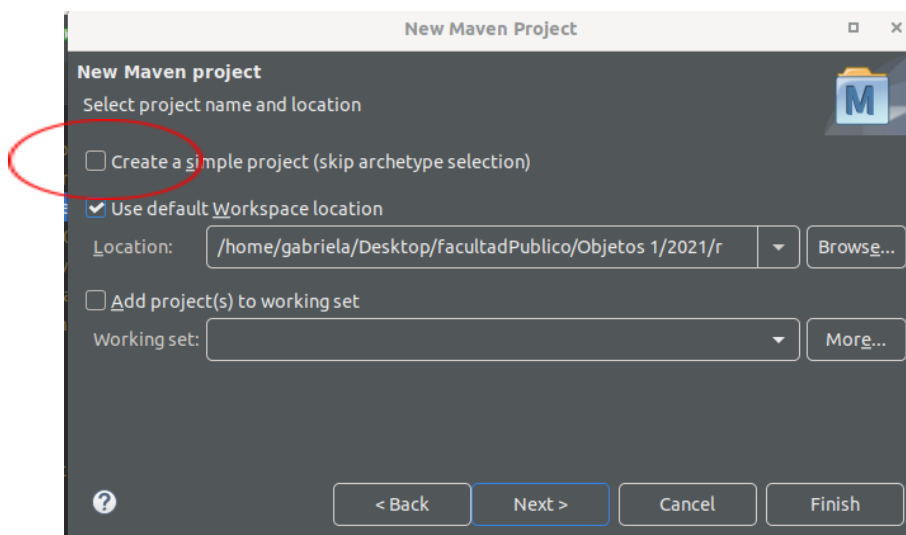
New Maven Project

New Maven project

Select project name and location

Create a simple project (skip archetype selection)

Use default Workspace location

Location: /home/gabriela/Desktop/facultadPublico/Objetos 1/2021/r

Browse...

Add project(s) to working set

Working set:

More...

?

< Back

Next >

Cancel

Finish